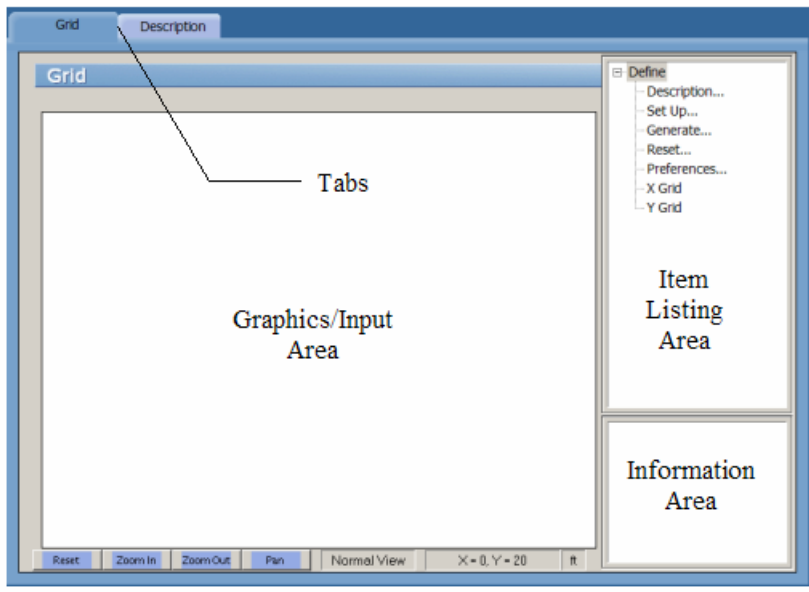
Grid
Description

Grid

Tabs

Graphics/Input Area

⊟ Define
Description...
Set Up...
Generate...
Reset...
Preferences...
X Grid
Y Grid

Item Listing Area

Information Area

Reset
Zoom In
Zoom Out
Pan
Normal View
X = 0, Y = 20
ft